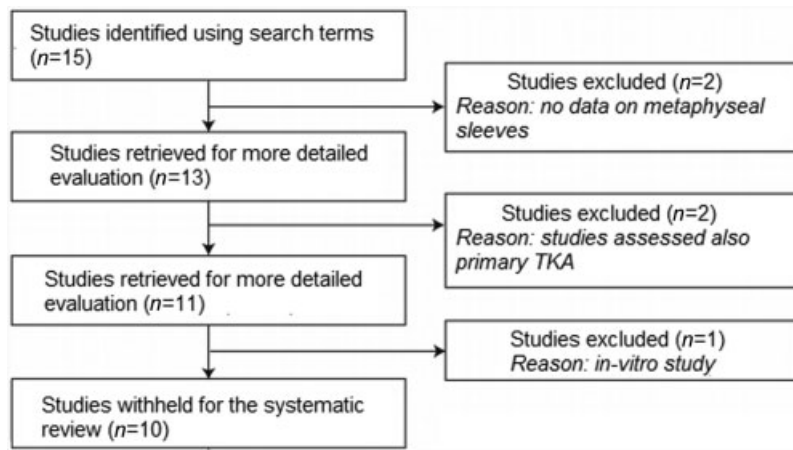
Studies identified using search terms ($n$=15)

Studies excluded ($n$=2)
*Reason: no data on metaphyseal sleeves*

Studies retrieved for more detailed evaluation ($n$=13)

Studies excluded ($n$=2)
*Reason: studies assessed also primary TKA*

Studies retrieved for more detailed evaluation ($n$=11)

Studies excluded ($n$=1)
*Reason: in-vitro study*

Studies withheld for the systematic review ($n$=10)